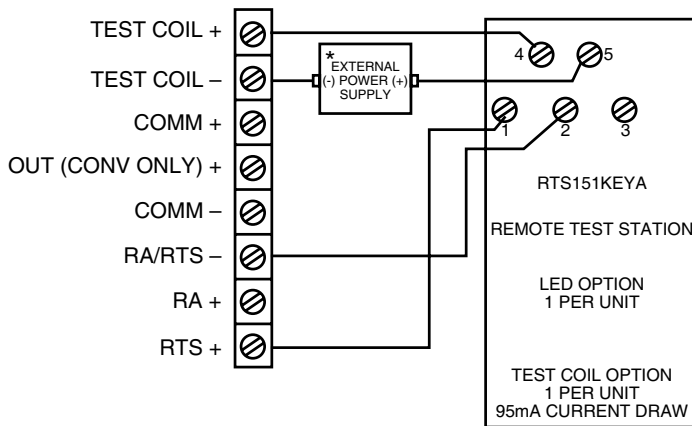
TEST COIL +
TEST COIL –
COMM +
OUT (CONV ONLY) +
COMM –
RA/RTS –
RA +
RTS +

*
EXTERNAL
(-) POWER (+)
SUPPLY

4
5
1
2
3

RTS151KEYA

REMOTE TEST STATION

LED OPTION
1 PER UNIT

TEST COIL OPTION
1 PER UNIT
95mA CURRENT DRAW